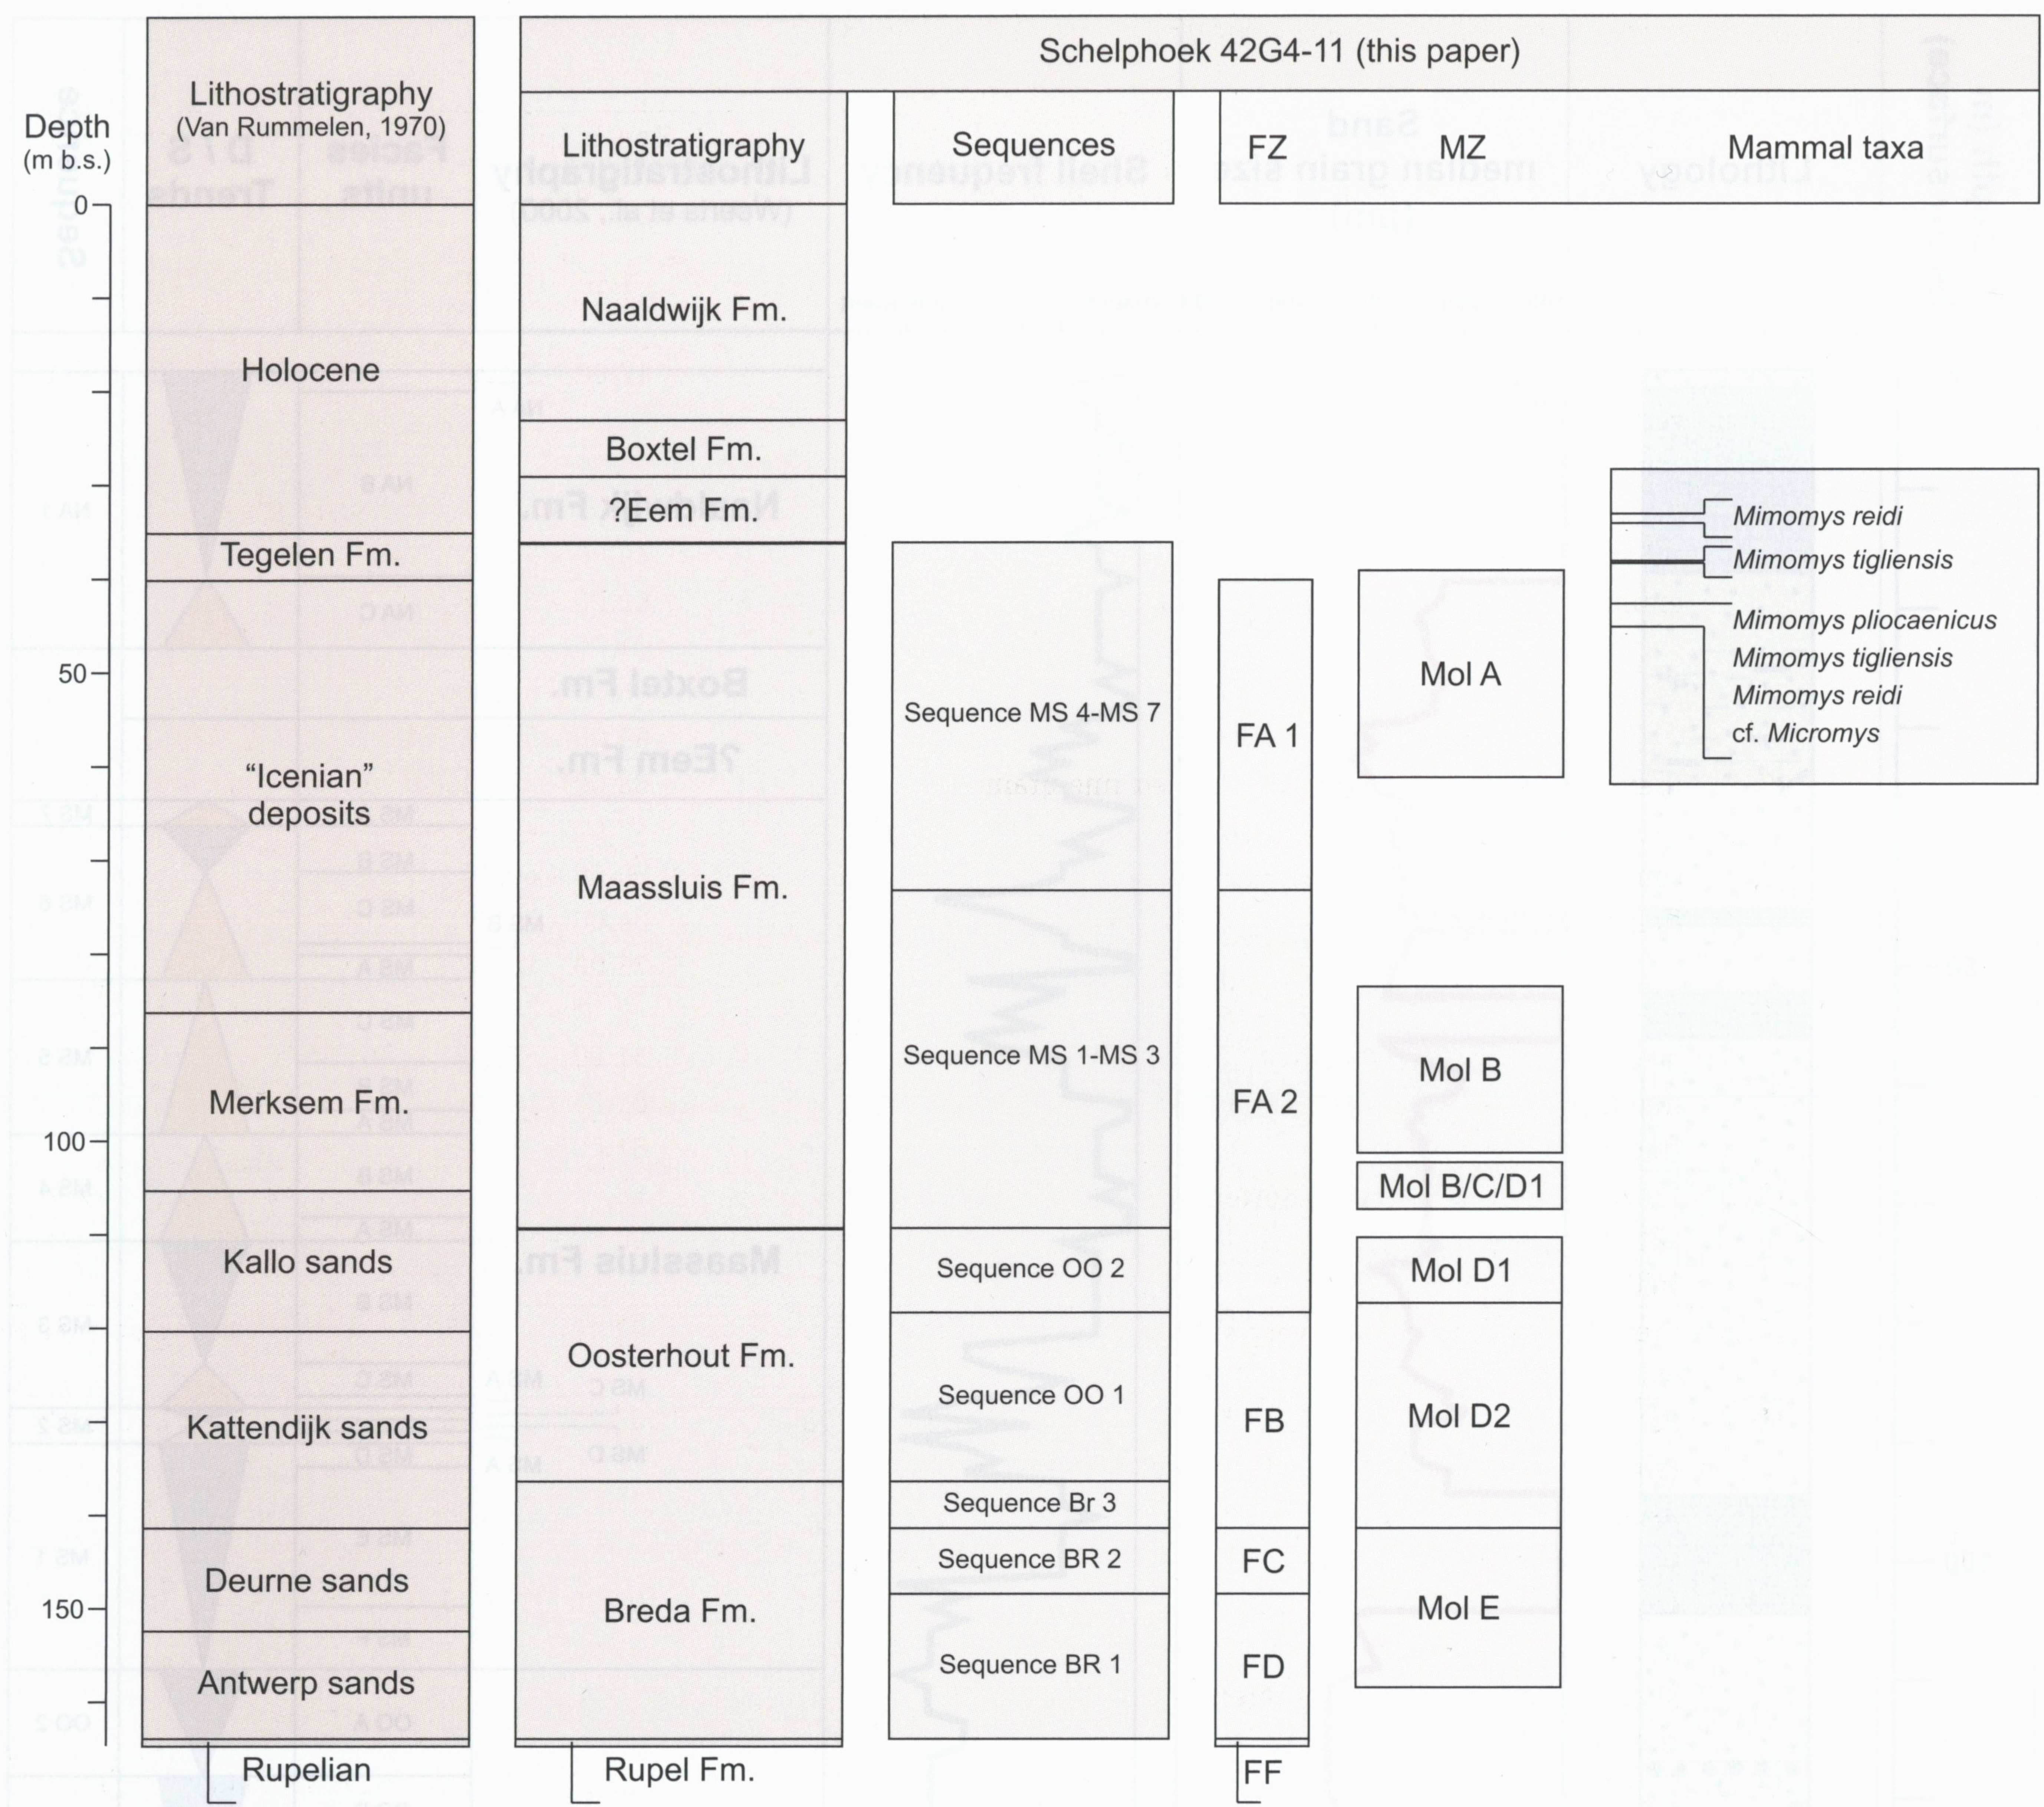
Depth (m b.s.)

0
50
100
150

Lithostratigraphy (Van Rummelen, 1970)

Holocene
Tegelen Fm.
"Icenian" deposits
Merksem Fm.
Kallo sands
Kattendijk sands
Deurne sands
Antwerp sands
Rupelian

Schelphoek 42G4-11 (this paper)

Lithostratigraphy

Naaldwijk Fm.
Boxtel Fm.
?Eem Fm.
Maassluis Fm.
Oosterhout Fm.
Breda Fm.
Rupel Fm.

Sequences

Sequence MS 4-MS 7
Sequence MS 1-MS 3
Sequence OO 2
Sequence OO 1
Sequence Br 3
Sequence BR 2
Sequence BR 1

FZ

FA 1
FA 2
FB
FC
FD
FF

MZ

Mol A
Mol B
Mol B/C/D1
Mol D1
Mol D2
Mol E

Mammal taxa

*Mimomys reidi*
*Mimomys tigliensis*
*Mimomys pliocaenicus*
*Mimomys tigliensis*
*Mimomys reidi*
cf. *Micromys*